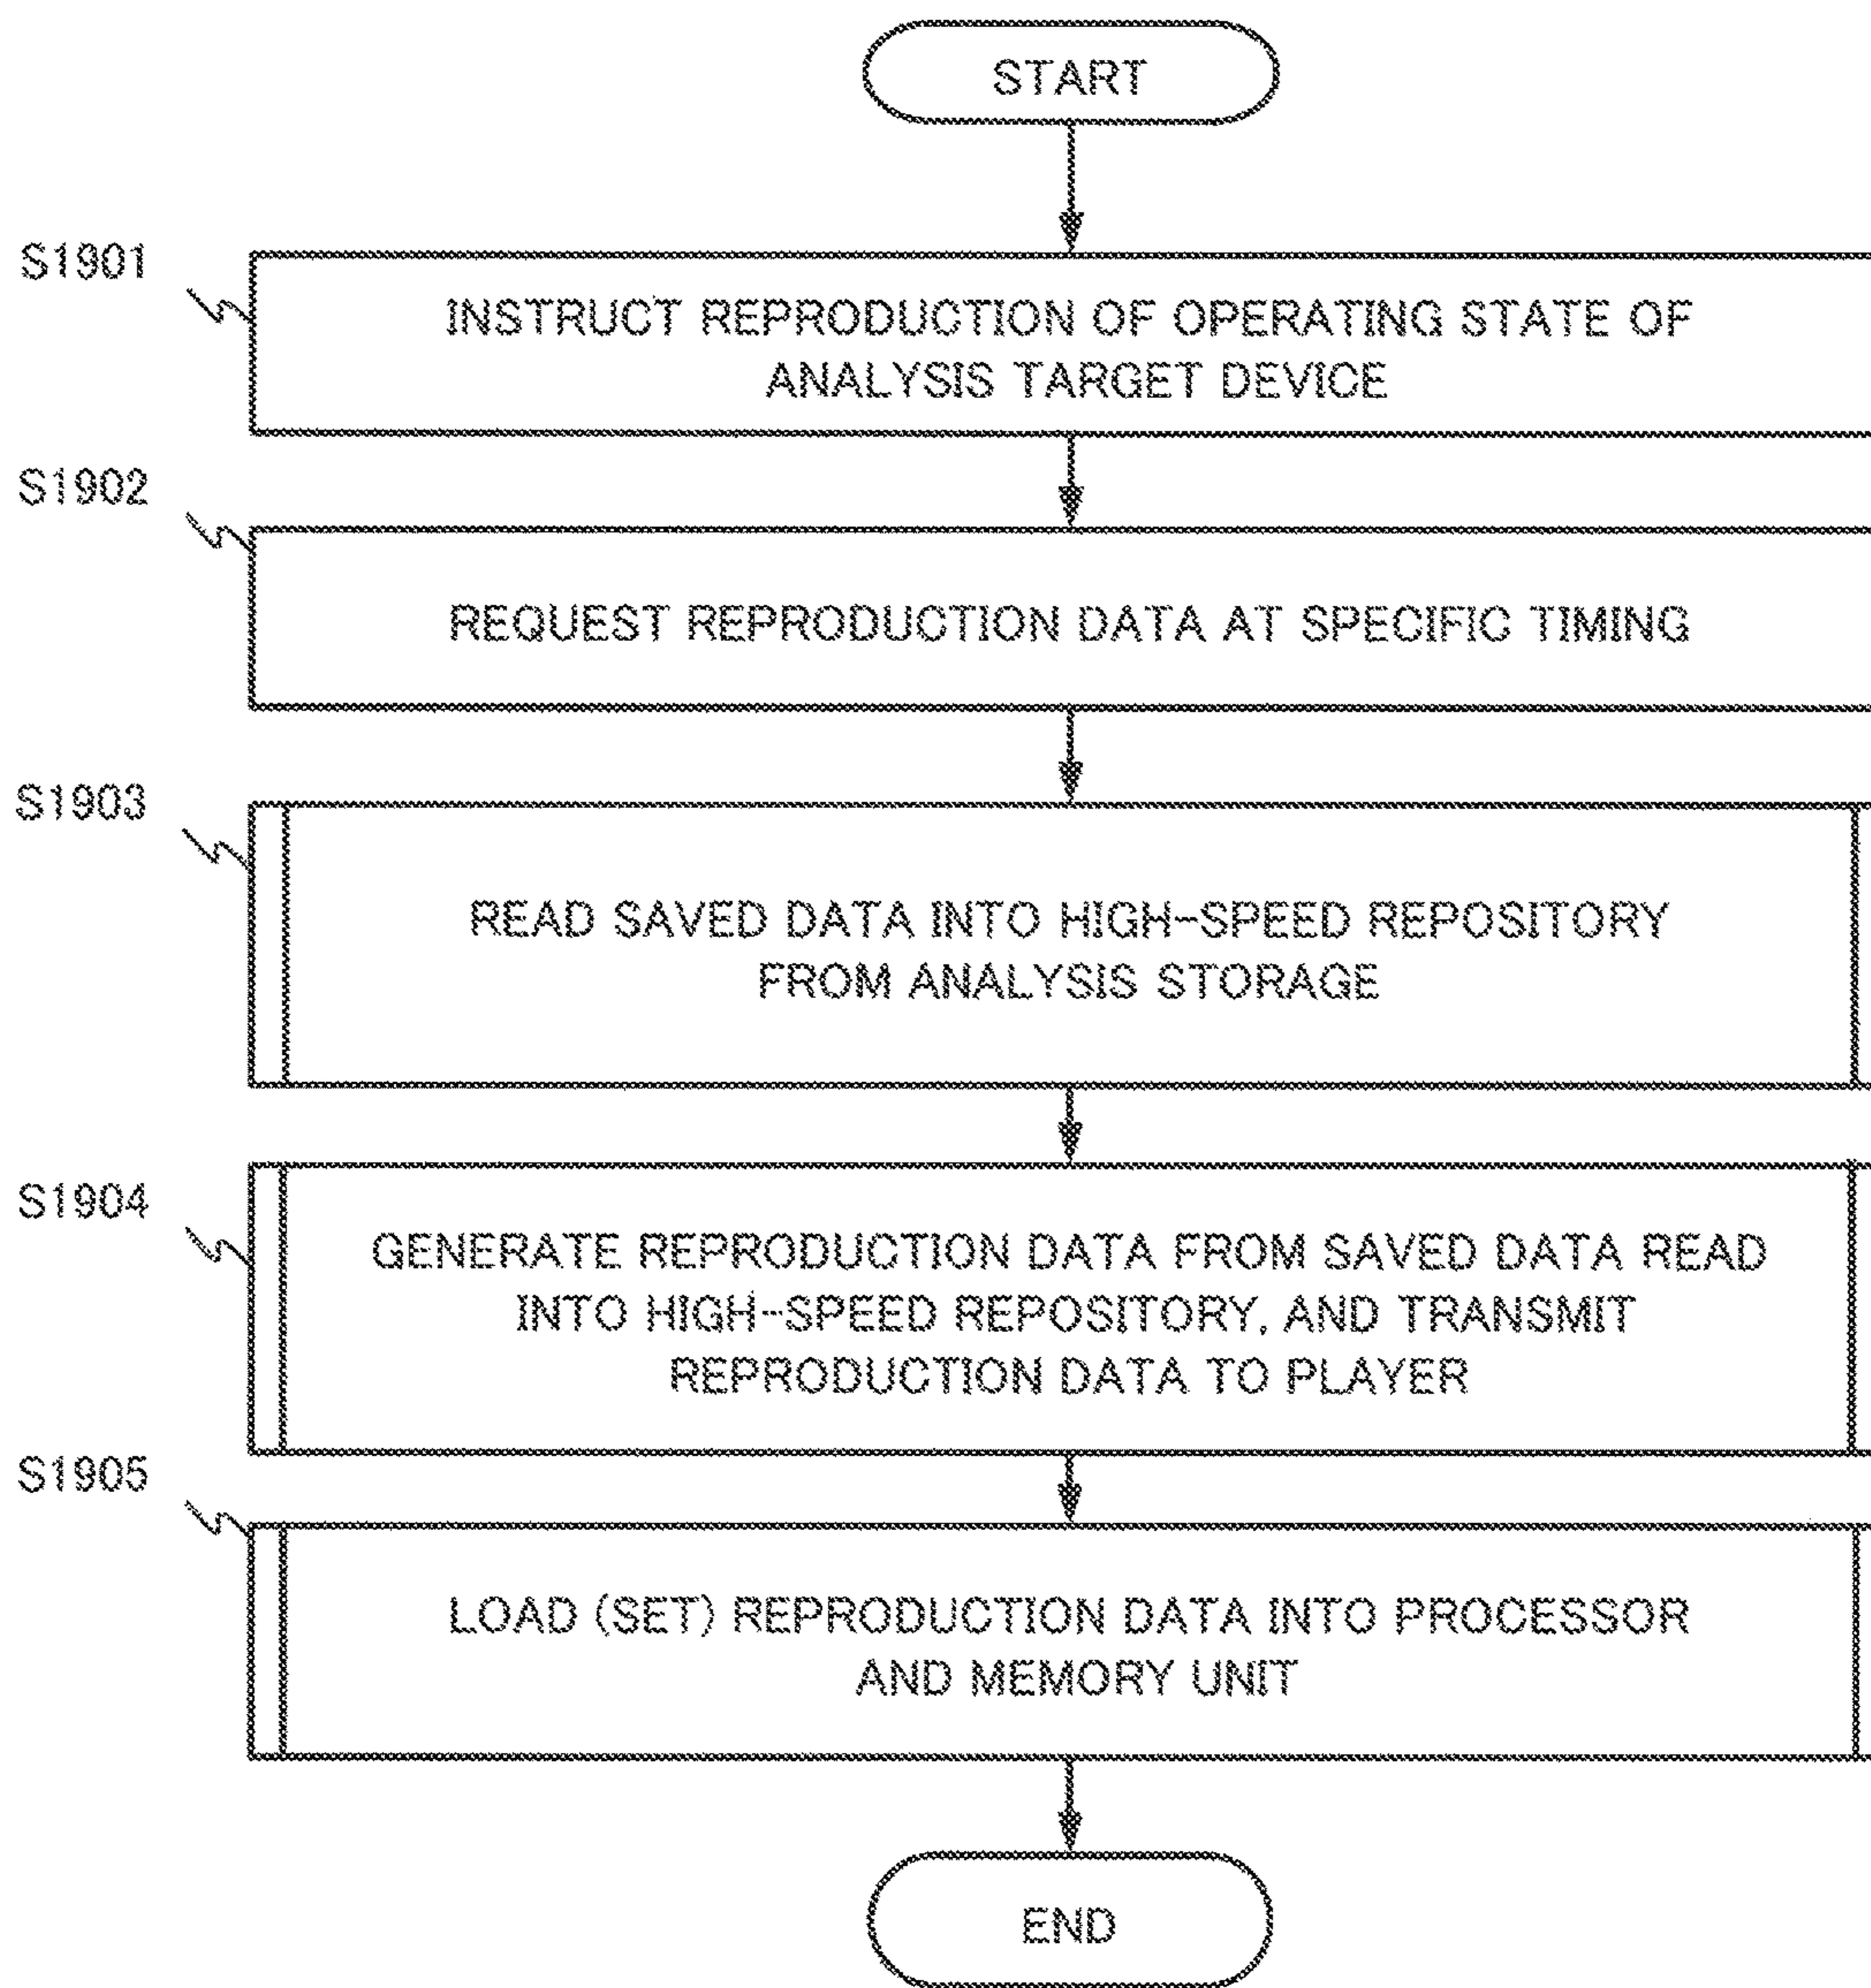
START

S1901

INSTRUCT REPRODUCTION OF OPERATING STATE OF ANALYSIS TARGET DEVICE

S1902

REQUEST REPRODUCTION DATA AT SPECIFIC TIMING

S1903

READ SAVED DATA INTO HIGH-SPEED REPOSITORY FROM ANALYSIS STORAGE

S1904

GENERATE REPRODUCTION DATA FROM SAVED DATA READ INTO HIGH-SPEED REPOSITORY, AND TRANSMIT REPRODUCTION DATA TO PLAYER

S1905

LOAD (SET) REPRODUCTION DATA INTO PROCESSOR AND MEMORY UNIT

END